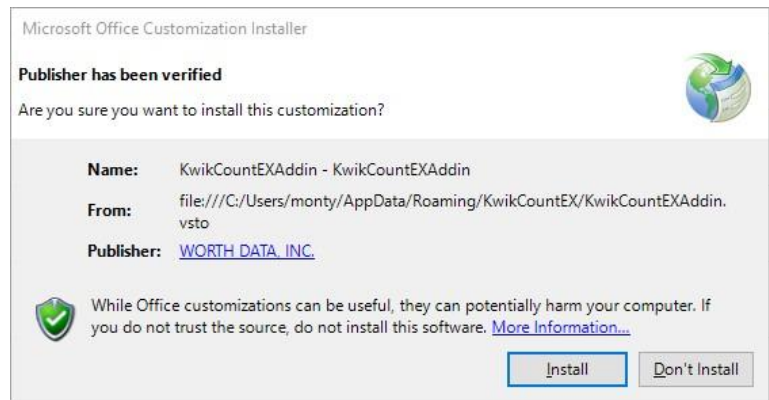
Microsoft Office Customization Installer

Publisher has been verified

Are you sure you want to install this customization?

Name: KwikCountEXAddin - KwikCountEXAddin

From: file:///C:/Users/monty/AppData/Roaming/KwikCountEX/KwikCountEXAddin.vsto

Publisher: WORTH DATA, INC.

While Office customizations can be useful, they can potentially harm your computer. If you do not trust the source, do not install this software. More Information...

Install

Don't Install